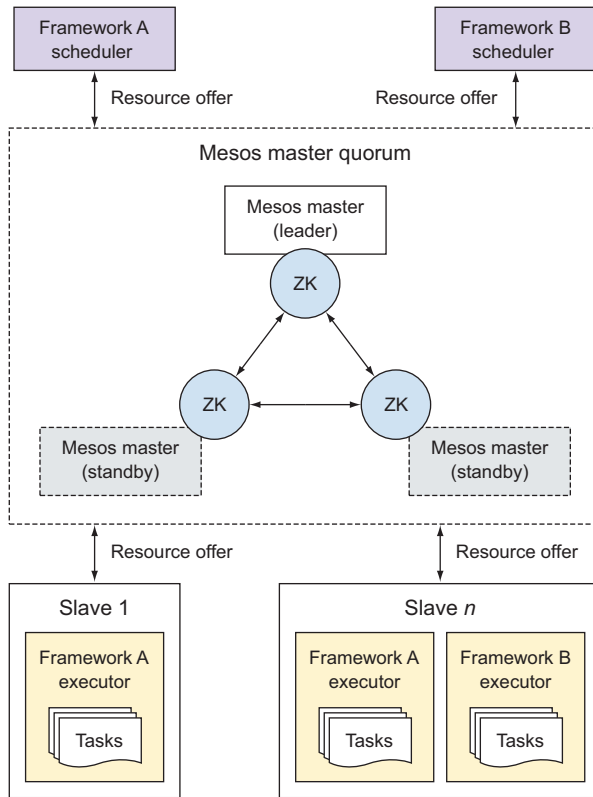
Framework A scheduler

Framework B scheduler

Resource offer

Resource offer

Mesos master quorum

Mesos master (leader)

ZK

ZK

ZK

Mesos master (standby)

Mesos master (standby)

Resource offer

Resource offer

Slave 1

Framework A executor

Tasks

Slave *n*

Framework A executor

Tasks

Framework B executor

Tasks